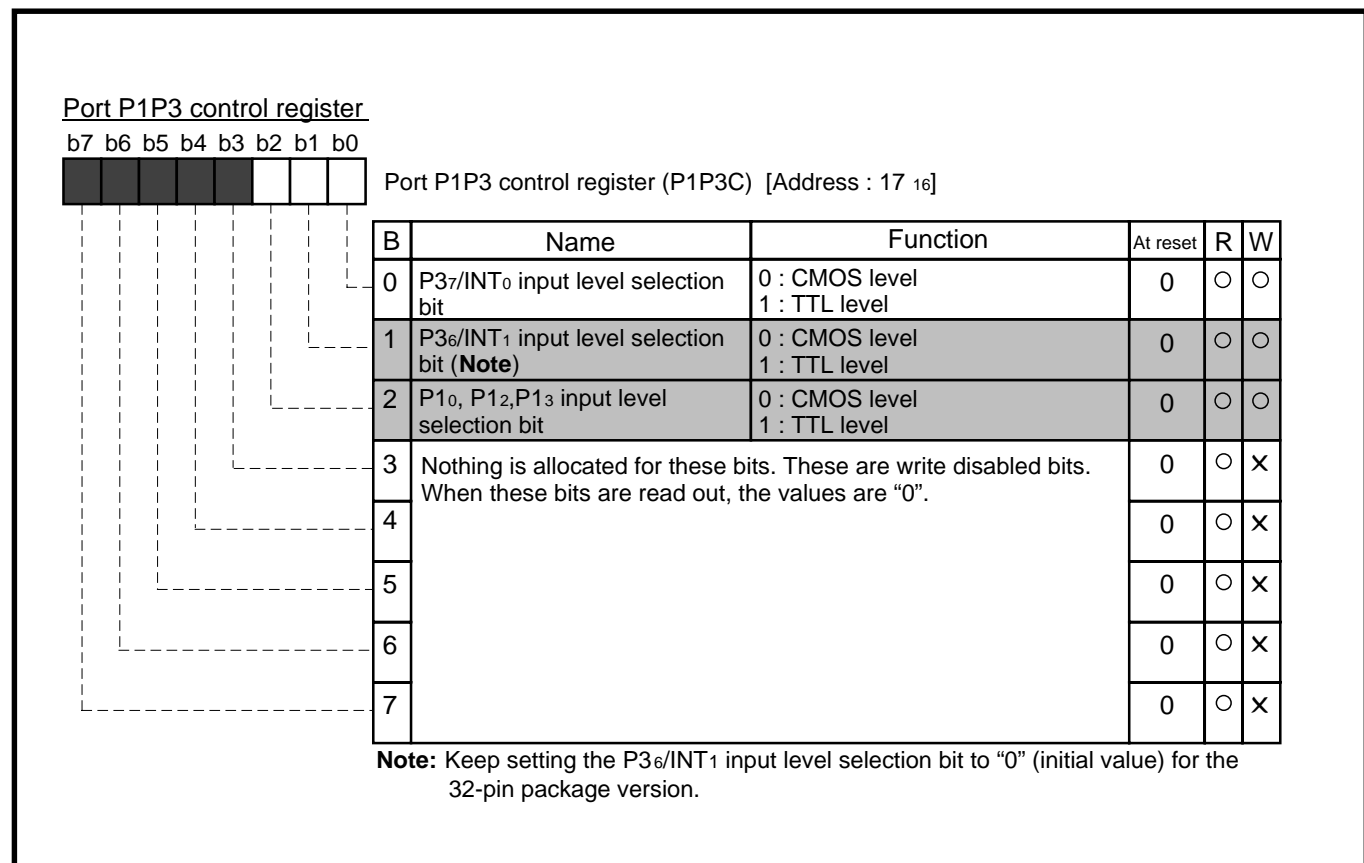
Port P1P3 control register

b7 b6 b5 b4 b3 b2 b1 b0

Port P1P3 control register (P1P3C) [Address : 17 $_{16}$]

| B | Name | Function | At reset | R | W |
|---|---|---|---|---|---|
| 0 | P3$_7$/INT$_0$ input level selection bit | 0 : CMOS level<br>1 : TTL level | 0 | ○ | ○ |
| 1 | P3$_6$/INT$_1$ input level selection bit (**Note**) | 0 : CMOS level<br>1 : TTL level | 0 | ○ | ○ |
| 2 | P1$_0$, P1$_2$,P1$_3$ input level selection bit | 0 : CMOS level<br>1 : TTL level | 0 | ○ | ○ |
| 3 | Nothing is allocated for these bits. These are write disabled bits. When these bits are read out, the values are “0”. | | 0 | ○ | × |
| 4 | | | 0 | ○ | × |
| 5 | | | 0 | ○ | × |
| 6 | | | 0 | ○ | × |
| 7 | | | 0 | ○ | × |

**Note:** Keep setting the P3$_6$/INT$_1$ input level selection bit to “0” (initial value) for the 32-pin package version.